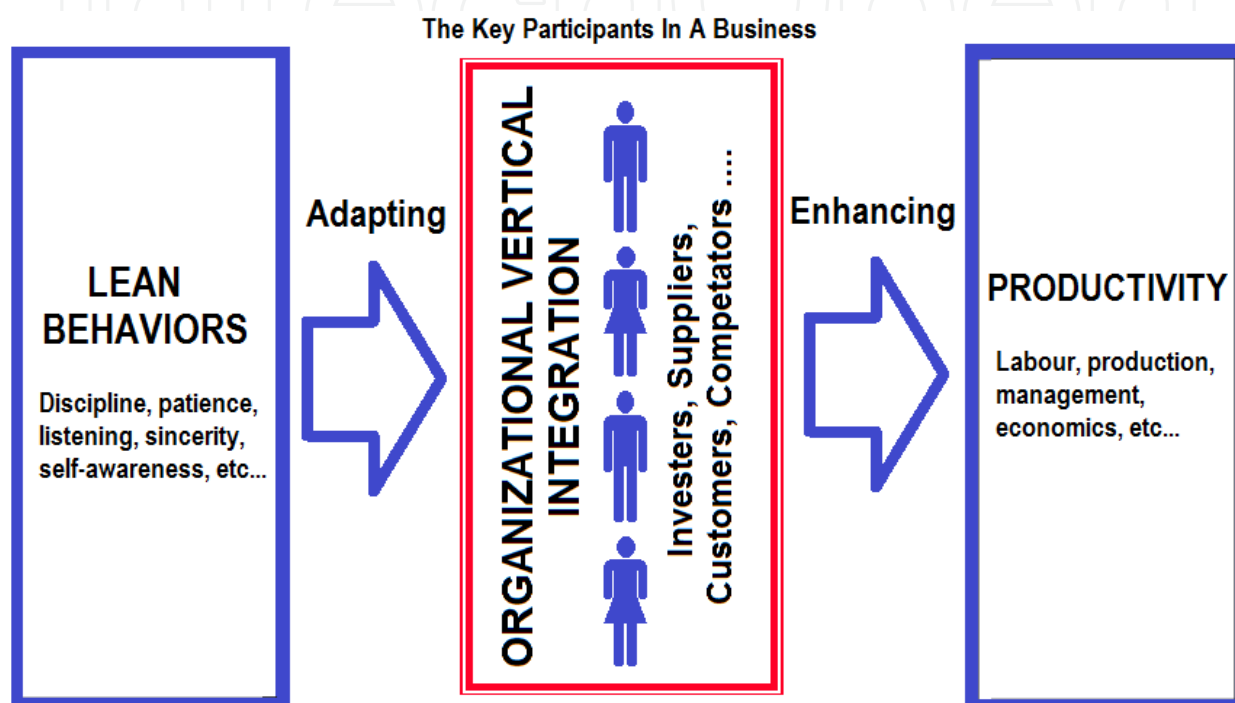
The Key Participants In A Business

LEAN BEHAVIORS

Discipline, patience, listening, sincerity, self-awareness, etc...

Adapting

ORGANIZATIONAL VERTICAL INTEGRATION

Investers, Suppliers, Customers, Competators ....

Enhancing

PRODUCTIVITY

Labour, production, management, economics, etc...